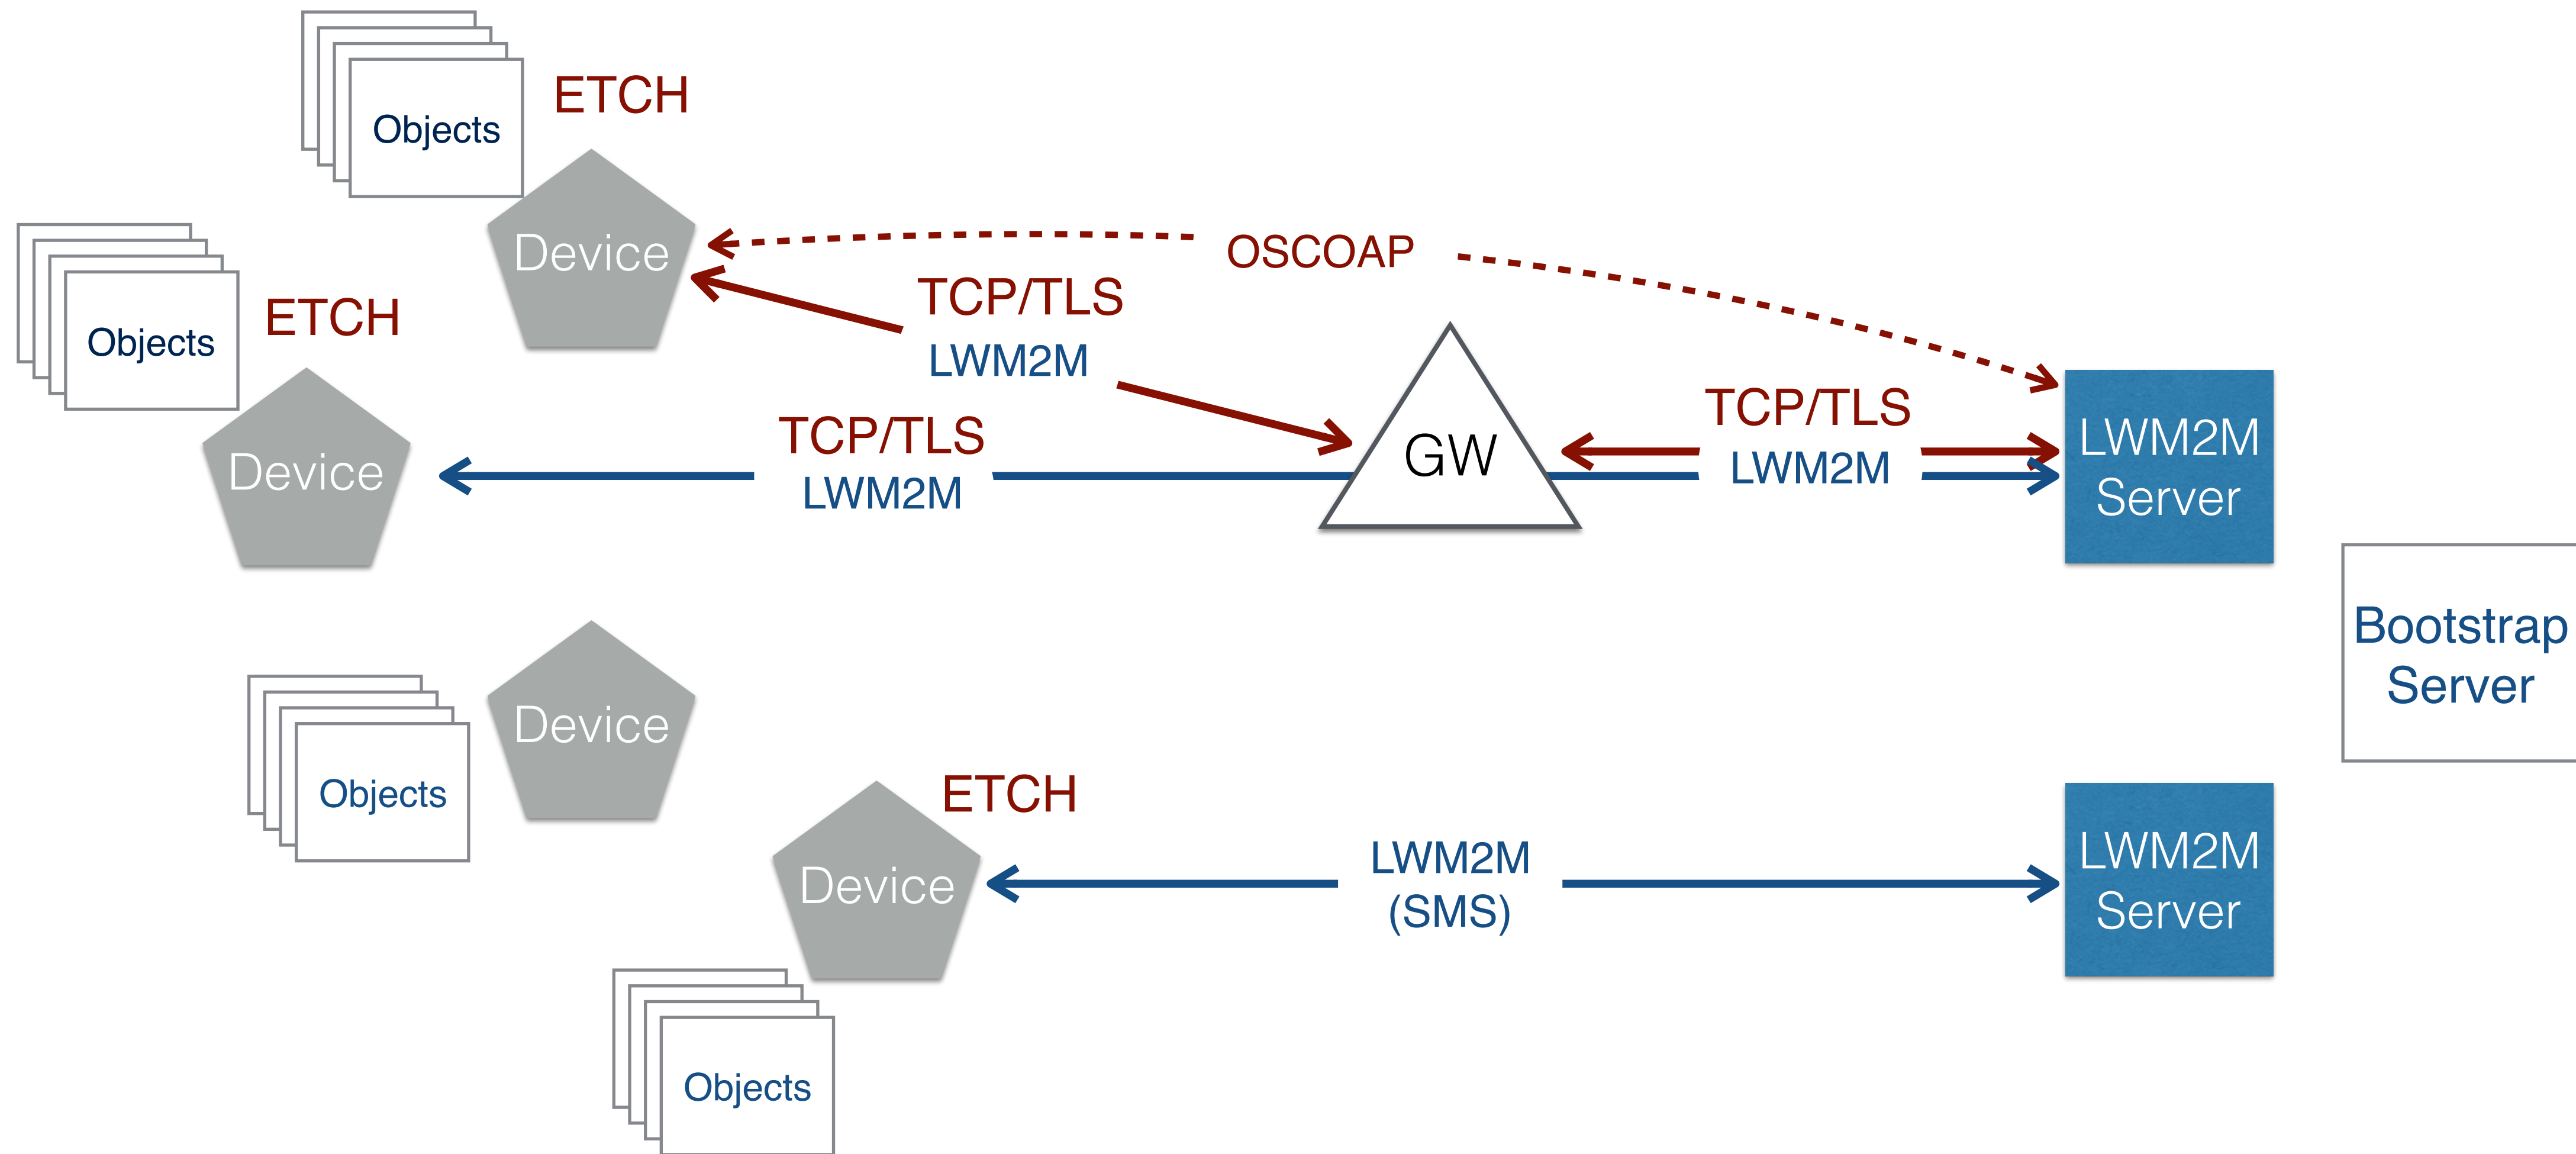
Objects

ETCH

Device

OSCOAP

TCP/TLS

LWM2M

Objects

ETCH

Device

TCP/TLS

LWM2M

GW

TCP/TLS

LWM2M

LWM2M Server

Bootstrap Server

Device

Objects

ETCH

Device

LWM2M (SMS)

LWM2M Server

Objects